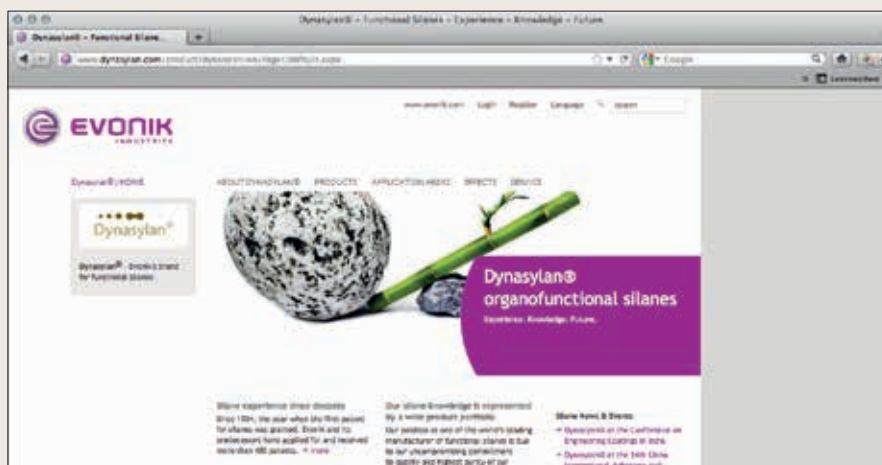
Dynasylan® – Functional Silanes – Experience – Knowledge – Future

Dynasylan – Functional Silane...

www.dynasylan.com/product/dynasylan/en/Pages/default.aspx

Google

www.evonik.com Login Register Language Search

EVONIK INDUSTRIES

Dynasylan® EVONIK

ABOUT DYNASYLAN® PRODUCTS APPLICATION AREAS EFFECTS SERVICE

Dynasylan®

Dynasylan® - Evonik's brand for functional silanes

Dynasylan® organofunctional silanes

Experience. Knowledge. Future.

Silane experience since decades
Since 19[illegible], the year when the first patent for silanes was granted, Evonik and its predecessors have applied for and received more than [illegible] patents. » more

Our silane knowledge is represented by a wide product portfolio
Our position as one of the world's leading manufacturer of functional silanes is due to our uncompromising commitment to quality and highest purity of our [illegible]

Silane News & Events
» Dynasylan® at the Conference on Engineering Coatings in India
» Dynasylan® at the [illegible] China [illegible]